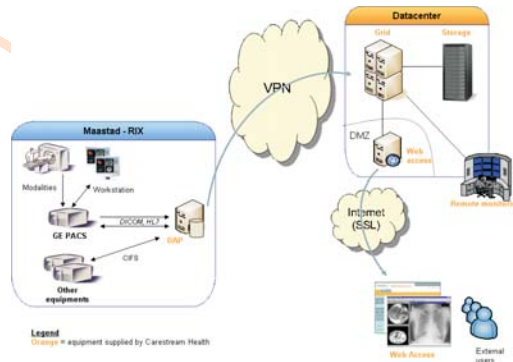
Datacenter
Grid
Storage
VPN
DMZ
Web access
Remote monitors
Maastad - RIX
Modalities
Workstation
GE PACS
DICOM, HL7
GNP
CIFS
Other equipments
Internet (SSL)
Web Access
External users
Legend
Orange = equipment supplied by Carestream Health